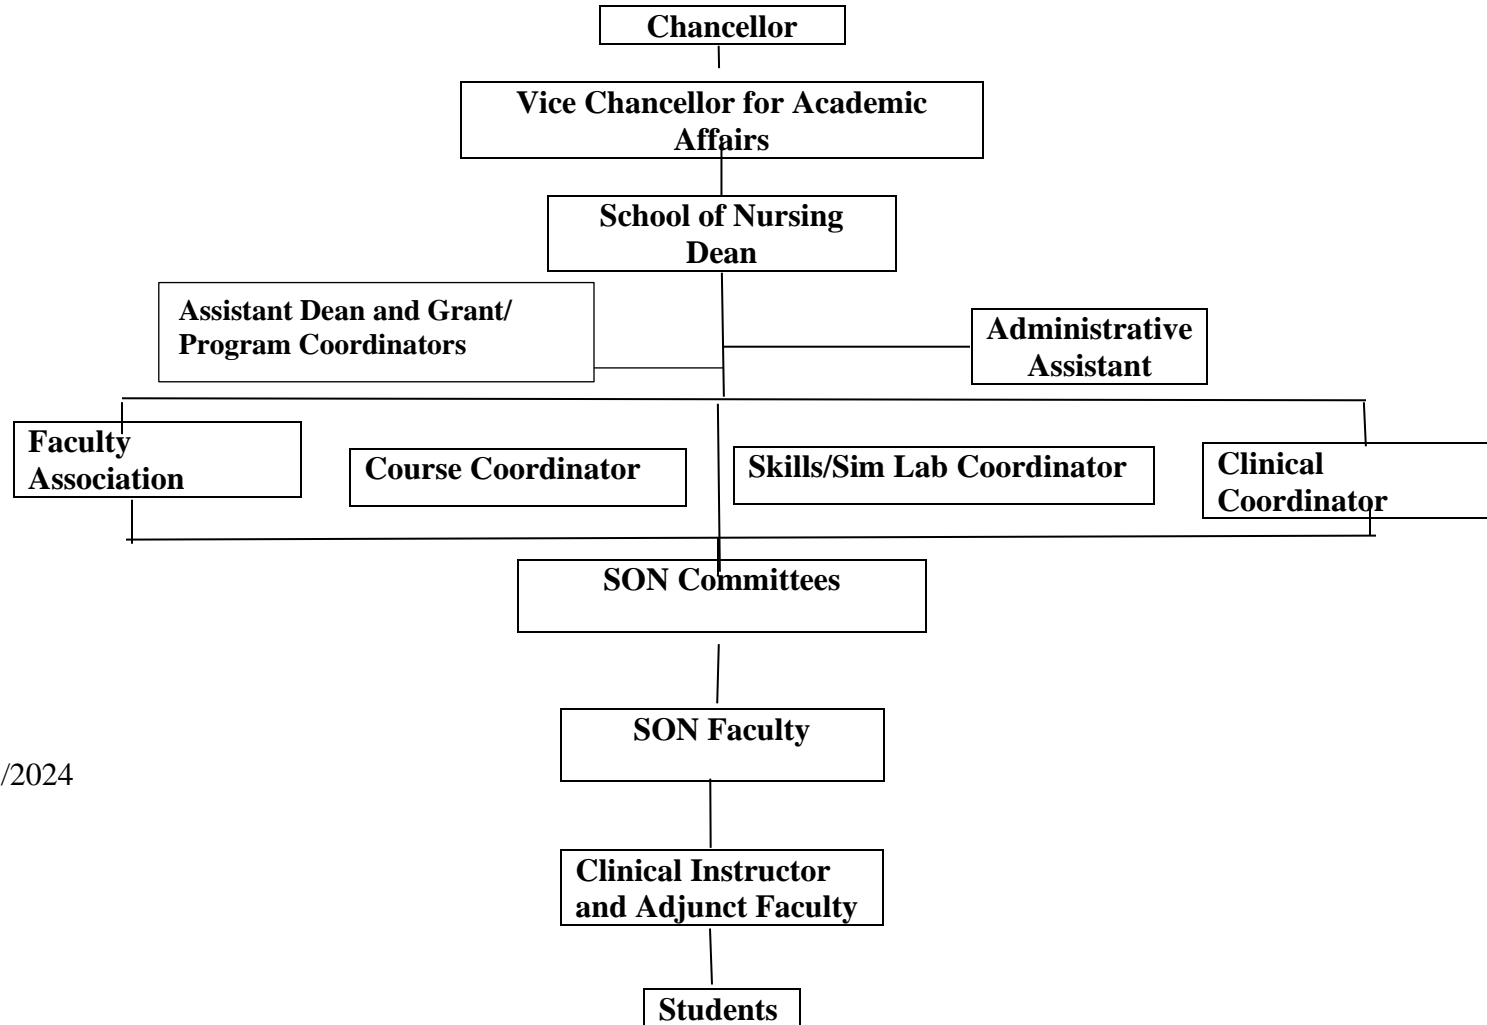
Chancellor

Vice Chancellor for Academic Affairs

School of Nursing Dean

Assistant Dean and Grant/ Program Coordinators

Administrative Assistant

Faculty Association

Course Coordinator

Skills/Sim Lab Coordinator

Clinical Coordinator

SON Committees

SON Faculty

/2024

Clinical Instructor and Adjunct Faculty

Students